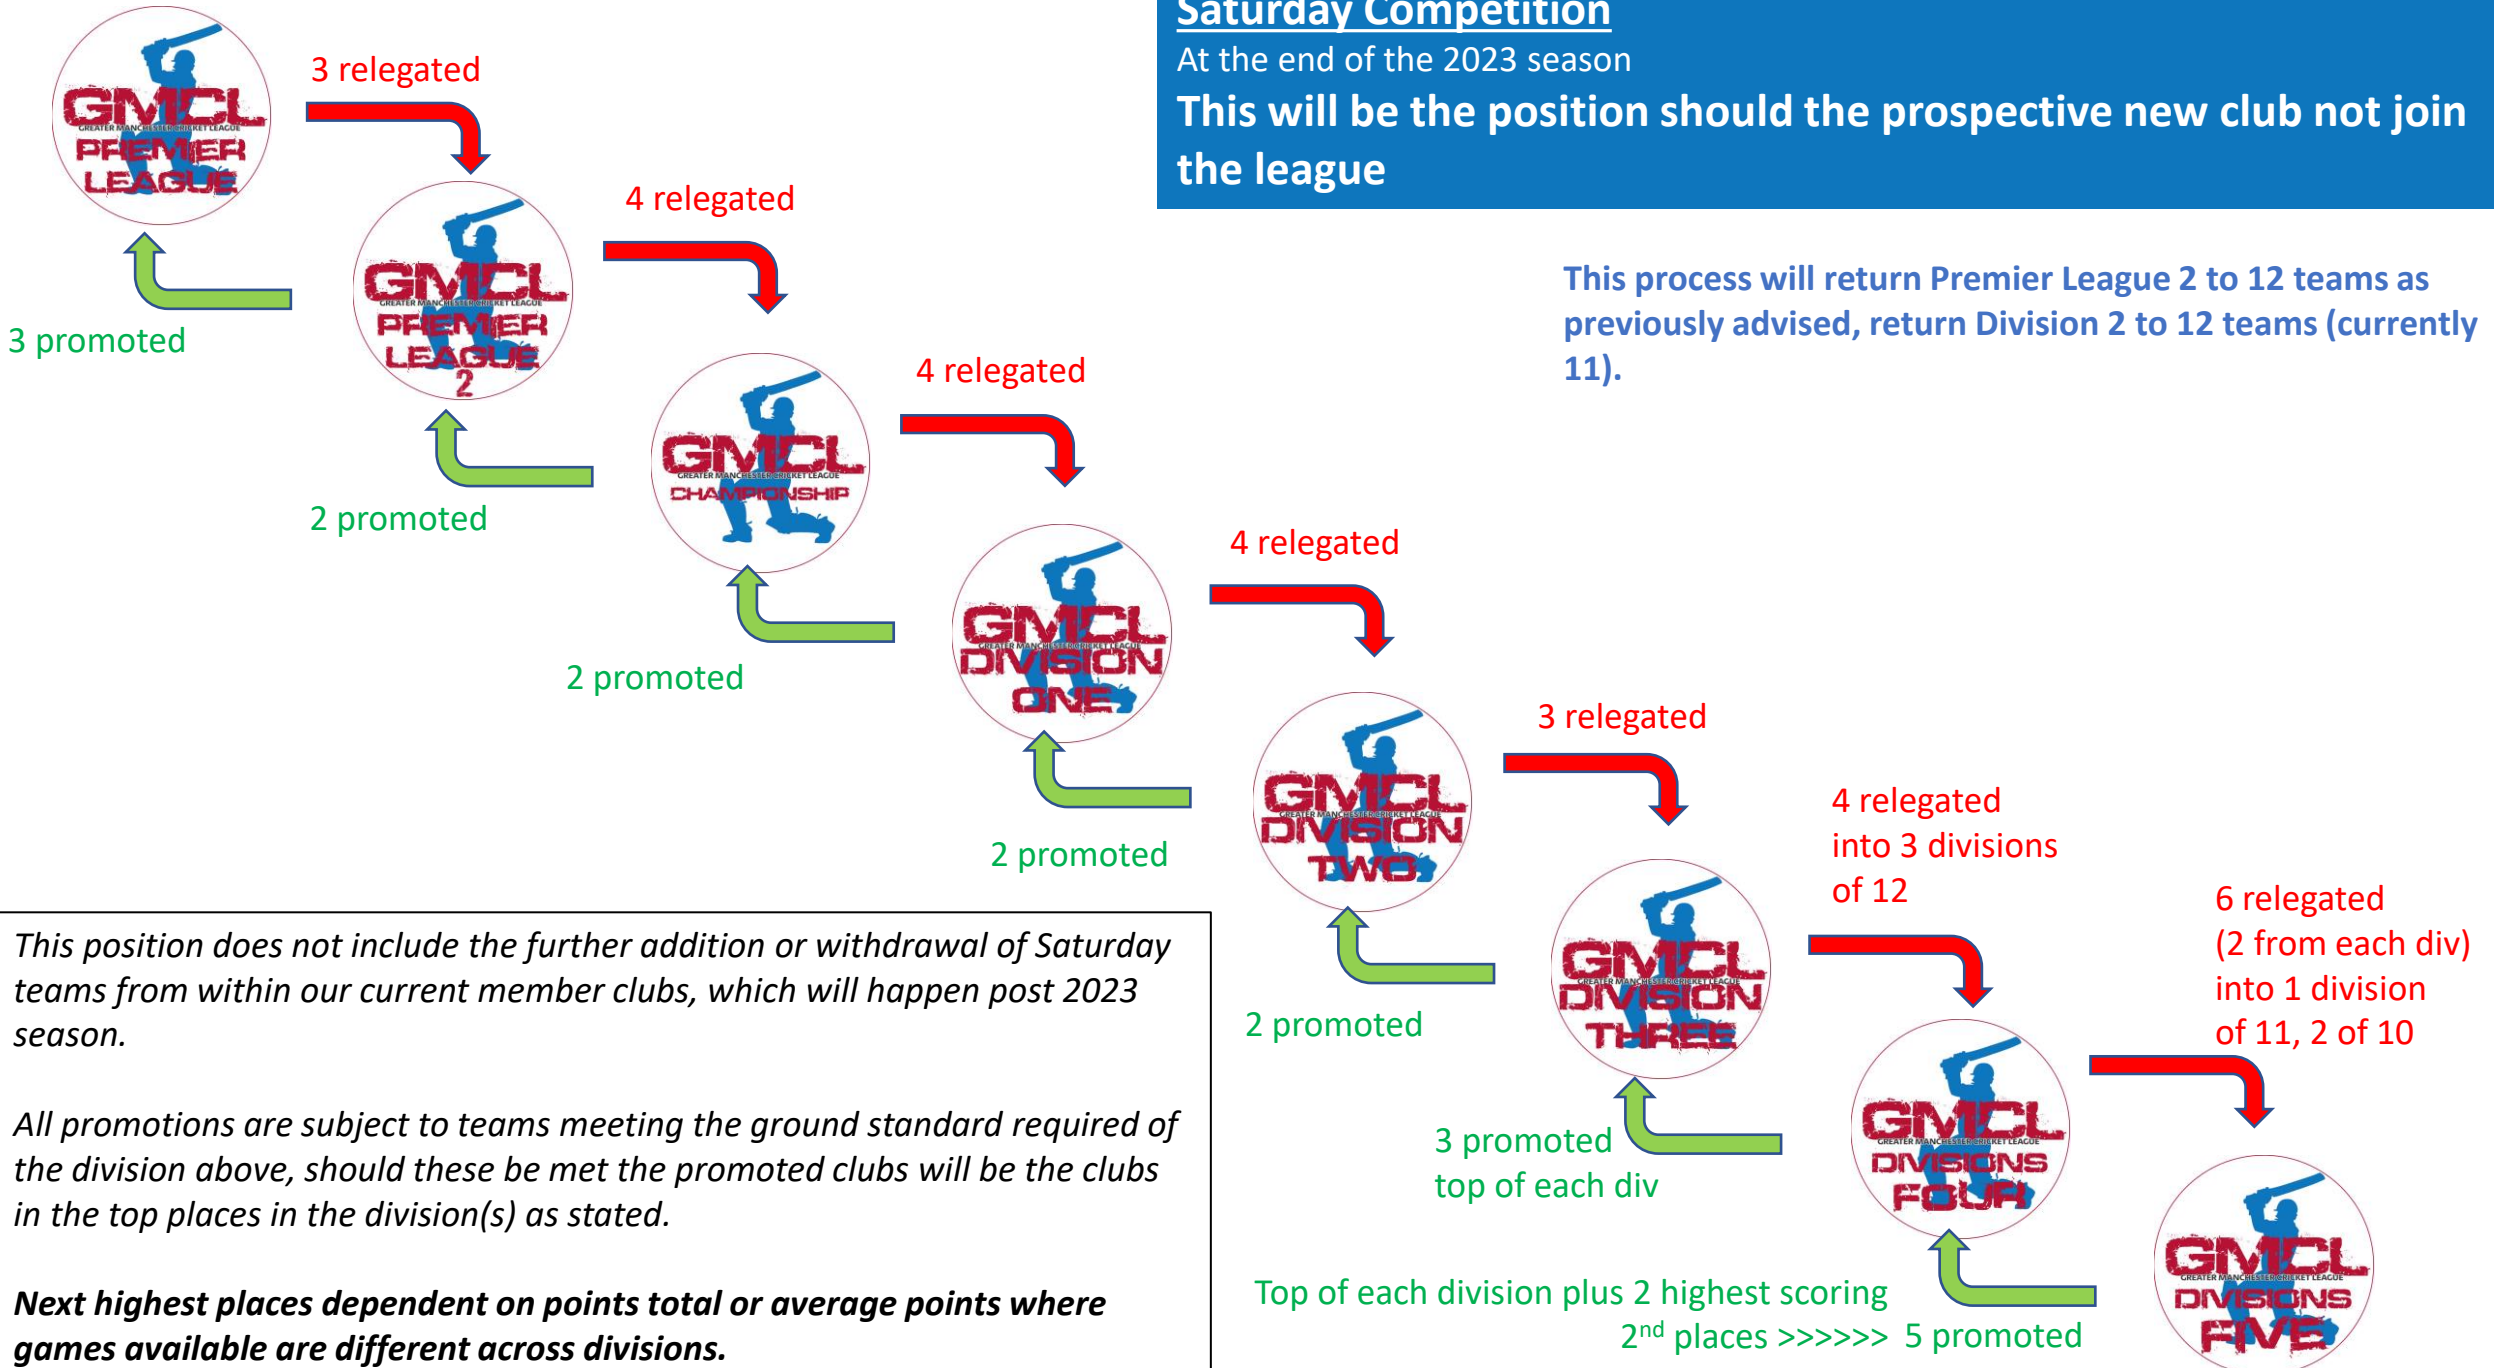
Saturday Competition

At the end of the 2023 season

This will be the position should the prospective new club not join the league

This process will return Premier League 2 to 12 teams as previously advised, return Division 2 to 12 teams (currently 11).

GMCL GREATER MANCHESTER CRICKET LEAGUE PREMIER LEAGUE

3 relegated

3 promoted

GMCL GREATER MANCHESTER CRICKET LEAGUE PREMIER LEAGUE 2

4 relegated

2 promoted

GMCL GREATER MANCHESTER CRICKET LEAGUE CHAMPIONSHIP

4 relegated

2 promoted

GMCL GREATER MANCHESTER CRICKET LEAGUE DIVISION ONE

4 relegated

2 promoted

GMCL GREATER MANCHESTER CRICKET LEAGUE DIVISION TWO

3 relegated

2 promoted

GMCL GREATER MANCHESTER CRICKET LEAGUE DIVISION THREE

4 relegated into 3 divisions of 12

3 promoted top of each div

GMCL GREATER MANCHESTER CRICKET LEAGUE DIVISIONS FOUR

6 relegated (2 from each div) into 1 division of 11, 2 of 10

Top of each division plus 2 highest scoring 2$^{nd}$ places >>>>>> 5 promoted

GMCL GREATER MANCHESTER CRICKET LEAGUE DIVISIONS FIVE

This position does not include the further addition or withdrawal of Saturday teams from within our current member clubs, which will happen post 2023 season.

All promotions are subject to teams meeting the ground standard required of the division above, should these be met the promoted clubs will be the clubs in the top places in the division(s) as stated.

Next highest places dependent on points total or average points where games available are different across divisions.